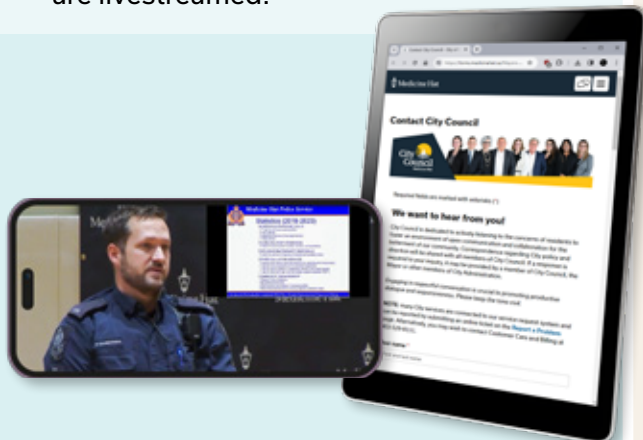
are livestreamed.

Medicine Hat

Contact City Council

City Council

Required fields are marked with asterisks (*)

We want to hear from you!

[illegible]

Report a Problem

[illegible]

Medicine Hat Police Service

Statistics (2019-2023)

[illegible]